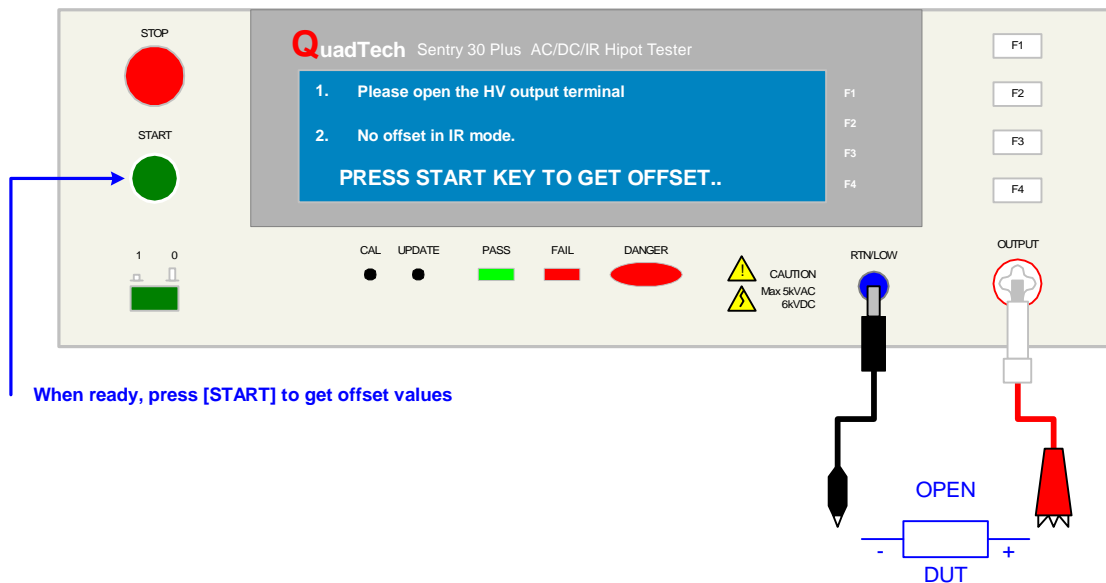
STOP

START

QuadTech Sentry 30 Plus AC/DC/IR Hipot Tester

1. Please open the HV output terminal

2. No offset in IR mode.

PRESS START KEY TO GET OFFSET..

F1
F2
F3
F4

F1
F2
F3
F4

1 0

CAL UPDATE PASS FAIL DANGER

CAUTION
Max 5kVAC
6kVDC

RTN/LOW

OUTPUT

When ready, press [START] to get offset values

OPEN

- +

DUT